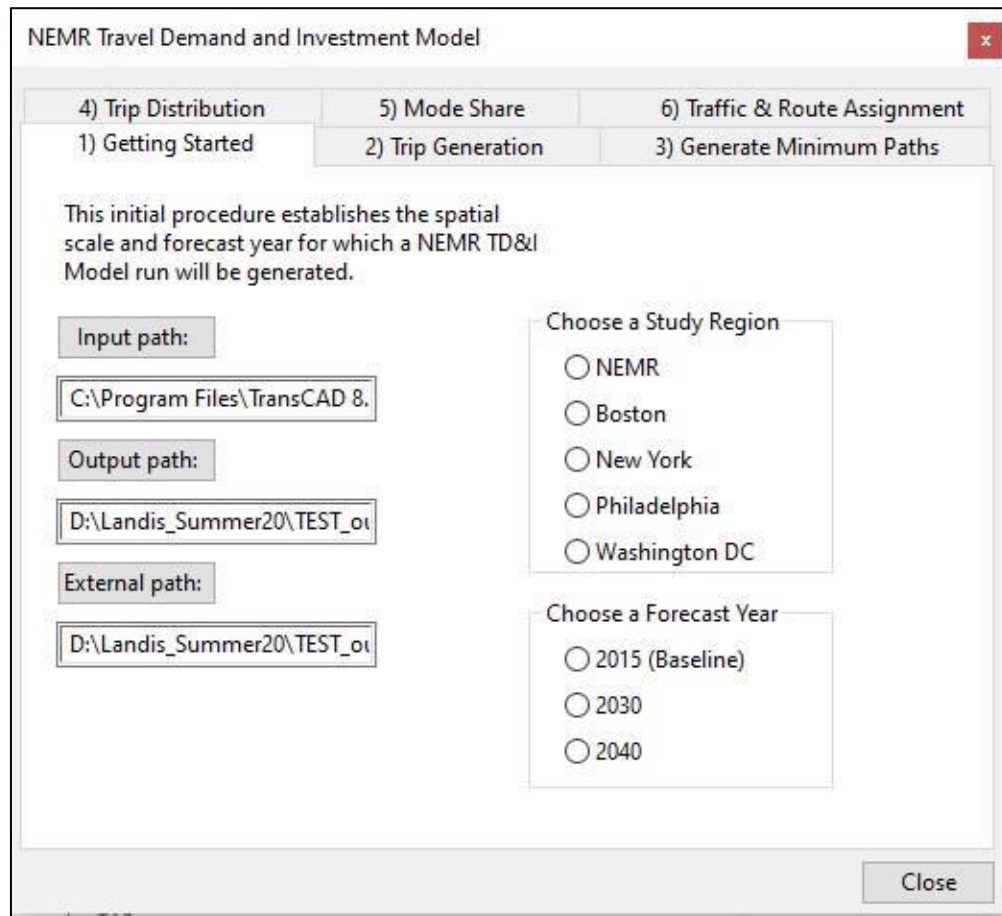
NEMR Travel Demand and Investment Model

x

4) Trip Distribution

5) Mode Share

6) Traffic & Route Assignment

1) Getting Started

2) Trip Generation

3) Generate Minimum Paths

This initial procedure establishes the spatial scale and forecast year for which a NEMR TD&I Model run will be generated.

Input path:

C:\Program Files\TransCAD 8.

Output path:

D:\Landis_Summer20\TEST_ou

External path:

D:\Landis_Summer20\TEST_ou

Choose a Study Region

NEMR

Boston

New York

Philadelphia

Washington DC

Choose a Forecast Year

2015 (Baseline)

2030

2040

Close